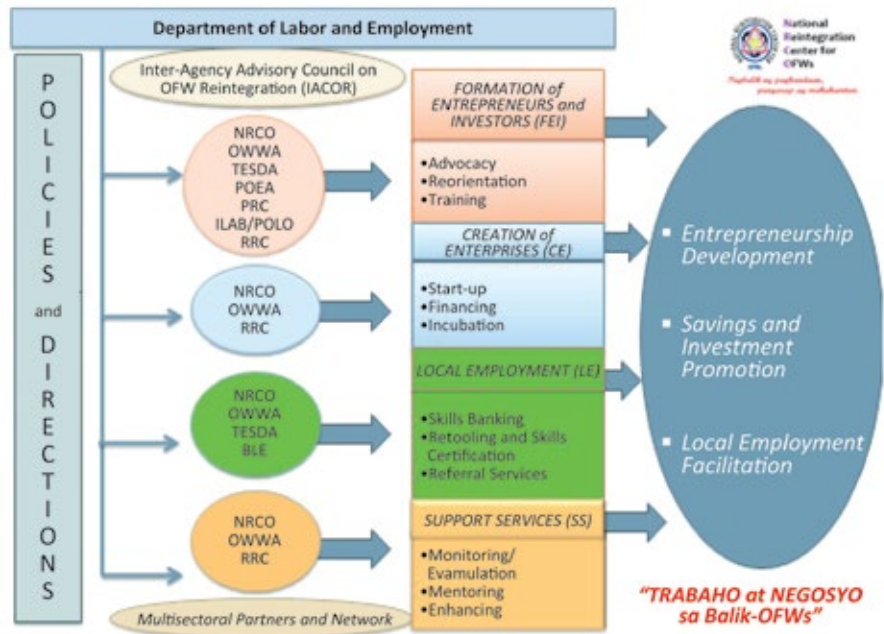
Department of Labor and Employment

National Reintegration Center for OFWs

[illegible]

POLICIES and DIRECTIONS

Inter-Agency Advisory Council on OFW Reintegration (IACOR)

NRCO
OWWA
TESDA
POEA
PRC
ILAB/POLO
RRC

FORMATION of ENTREPRENEURS and INVESTORS (FEI)

•Advocacy
•Reorientation
•Training

CREATION of ENTERPRISES (CE)

NRCO
OWWA
RRC

•Start-up
•Financing
•Incubation

LOCAL EMPLOYMENT (LE)

NRCO
OWWA
TESDA
BLE

•Skills Banking
•Retooling and Skills Certification
•Referral Services

SUPPORT SERVICES (SS)

NRCO
OWWA
RRC

•Monitoring/ Evamulation
•Mentoring
•Enhancing

Multisectoral Partners and Network

▪ Entrepreneurship Development

▪ Savings and Investment Promotion

▪ Local Employment Facilitation

"TRABAHO at NEGOSYO sa Balik-OFWs"